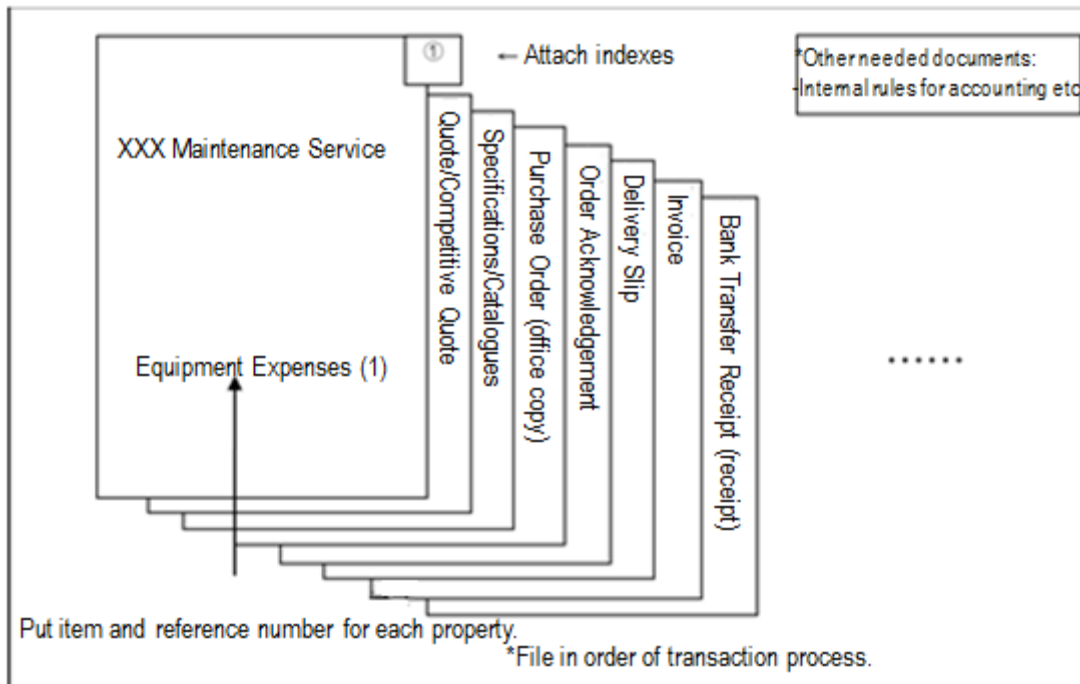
①

← Attach indexes

*Other needed documents:
-Internal rules for accounting etc

XXX Maintenance Service

Equipment Expenses (1)

Quote/Competitive Quote

Specifications/Catalogues

Purchase Order (office copy)

Order Acknowledgement

Delivery Slip

Invoice

Bank Transfer Receipt (receipt)

……

Put item and reference number for each property.

*File in order of transaction process.